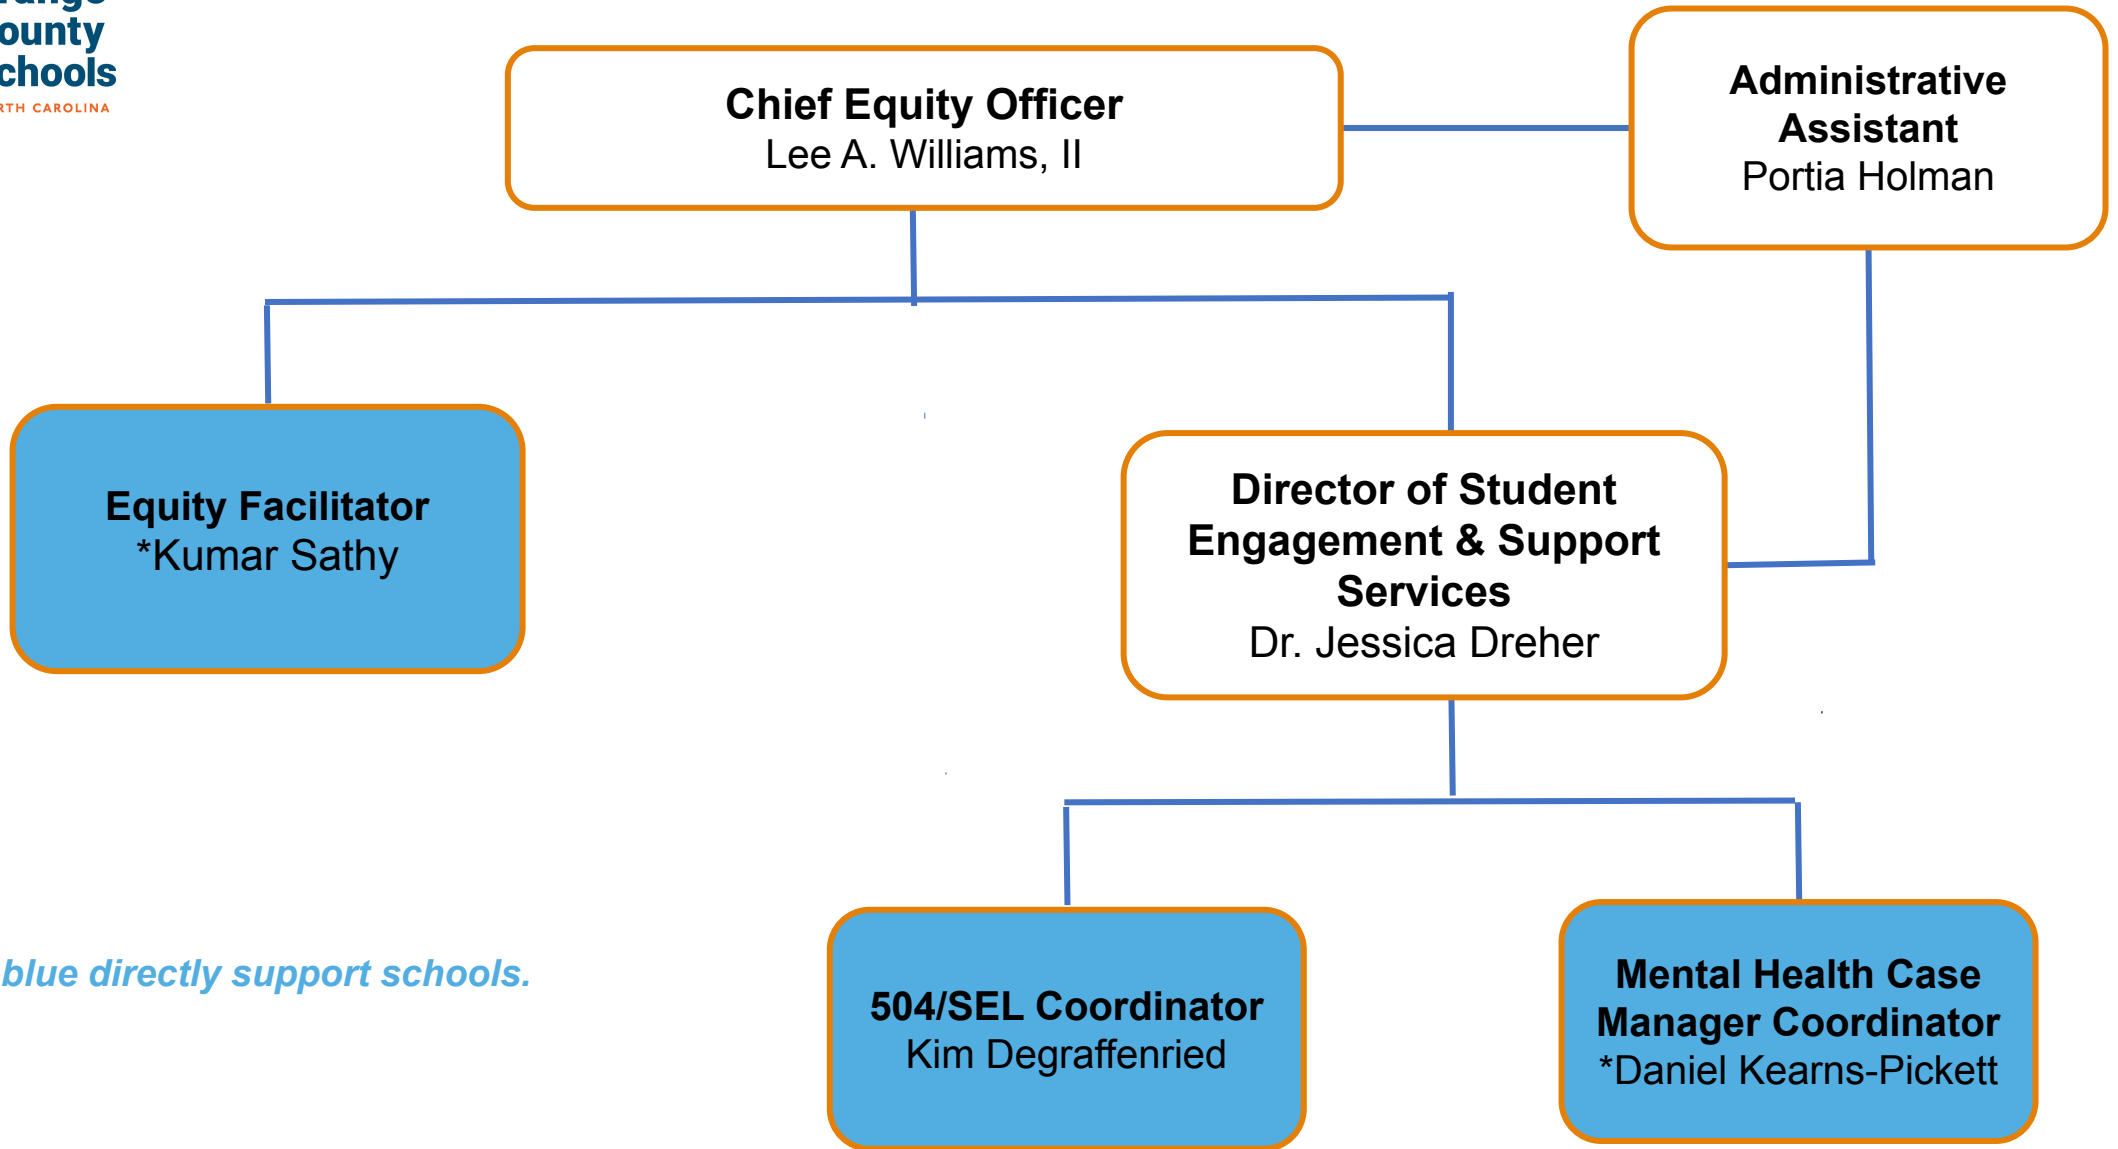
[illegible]
ounty
chools
RTH CAROLINA

Chief Equity Officer
Lee A. Williams, II

Administrative Assistant
Portia Holman

Equity Facilitator
*Kumar Sathy

Director of Student Engagement & Support Services
Dr. Jessica Dreher

blue directly support schools.

504/SEL Coordinator
Kim Degraffenried

Mental Health Case Manager Coordinator
*Daniel Kearns-Pickett